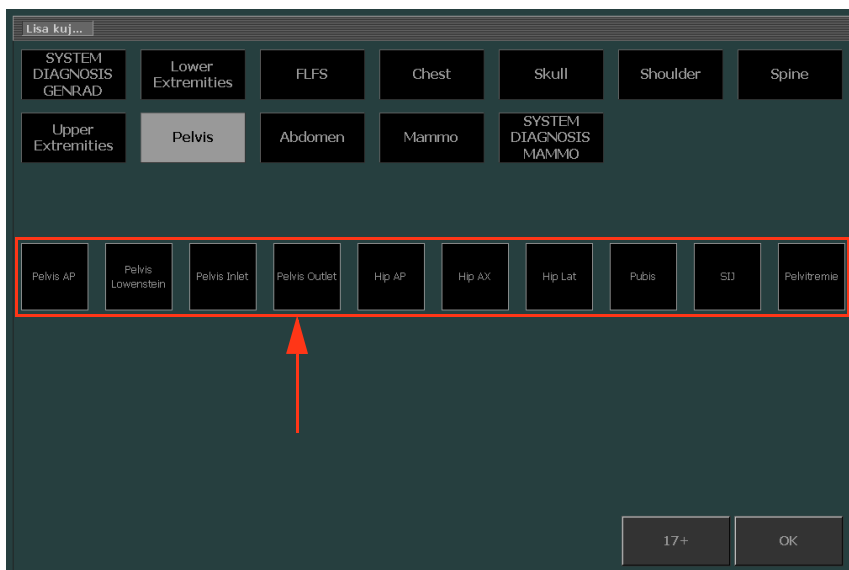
Lisa kuj...

SYSTEM DIAGNOSIS GENRAD

Lower Extremities

FLFS

Chest

Skull

Shoulder

Spine

Upper Extremities

Pelvis

Abdomen

Mammo

SYSTEM DIAGNOSIS MAMMO

Pelvis AP

Pelvis Lowenstein

Pelvis Inlet

Pelvis Outlet

Hip AP

Hip AX

Hip Lat

Pubis

SIJ

Pelvitremie

17+

OK